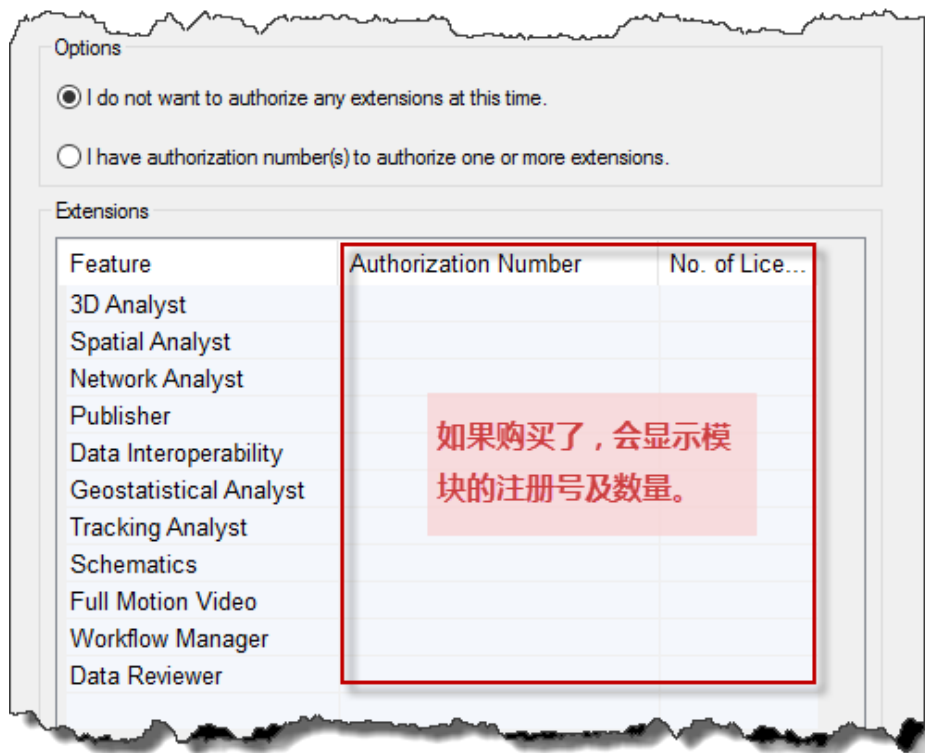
Options

I do not want to authorize any extensions at this time.

I have authorization number(s) to authorize one or more extensions.

Extensions

| Feature | Authorization Number | No. of Lice... |
|---|---|---|
| 3D Analyst | | |
| Spatial Analyst | | |
| Network Analyst | | |
| Publisher | | |
| Data Interoperability | | |
| Geostatistical Analyst | | |
| Tracking Analyst | | |
| Schematics | | |
| Full Motion Video | | |
| Workflow Manager | | |
| Data Reviewer | | |

如果购买了，会显示模块的注册号及数量。